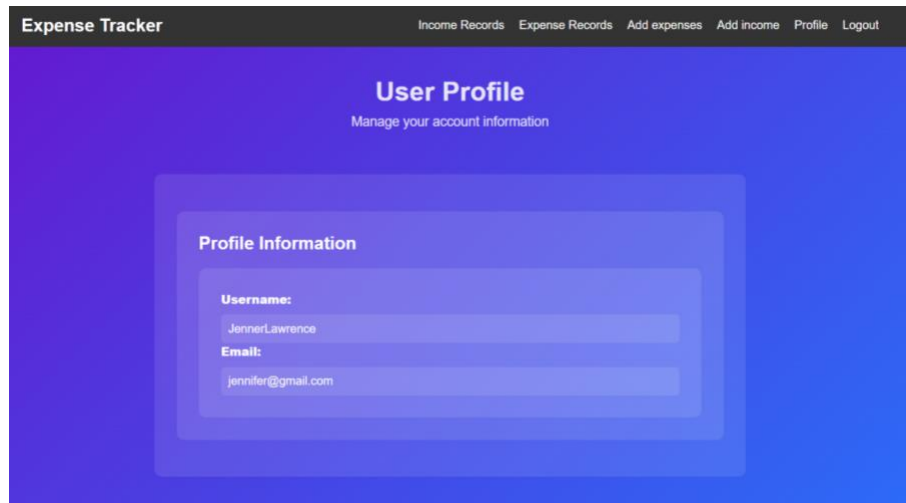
Expense Tracker

Income Records Expense Records Add expenses Add income Profile Logout

User Profile

Manage your account information

Profile Information

Username:

JennerLawrence

Email:

jennifer@gmail.com